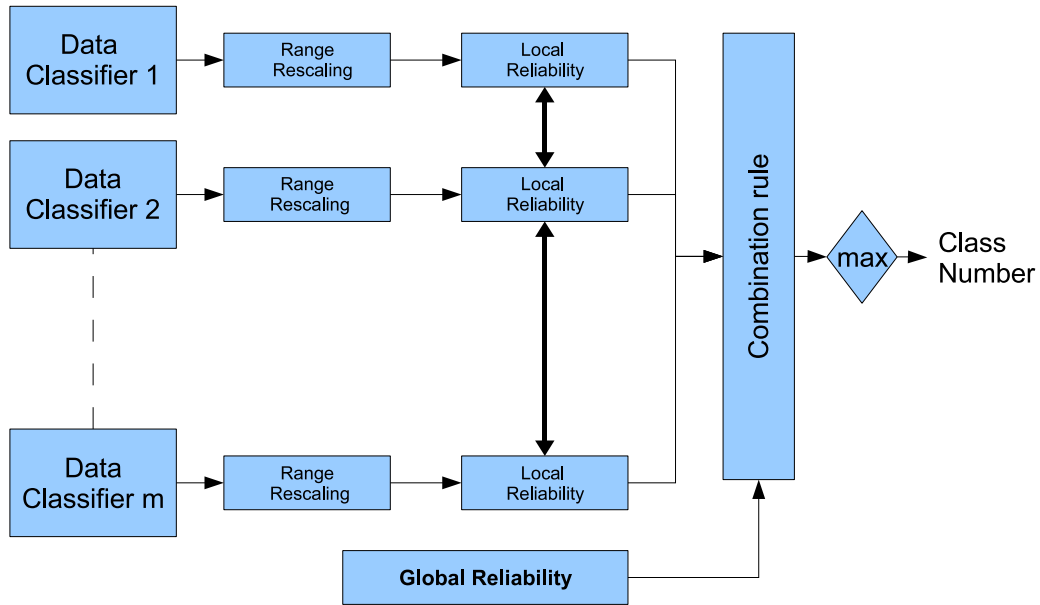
Data Classifier 1

Range Rescaling

Local Reliability

Data Classifier 2

Range Rescaling

Local Reliability

Data Classifier m

Range Rescaling

Local Reliability

Combination rule

max

Class Number

Global Reliability